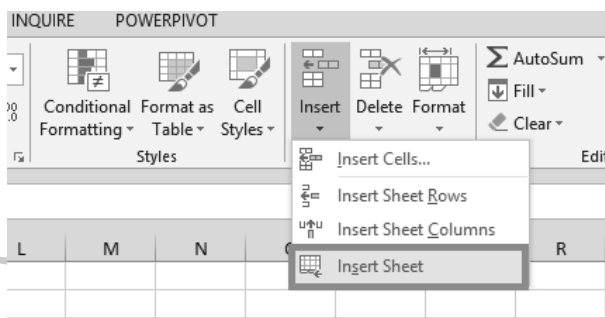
INQUIRE POWERPIVOT

Conditional Formatting ▾
Format as Table ▾
Cell Styles ▾
Styles

Insert ▾
Delete ▾
Format ▾

Σ AutoSum ▾
Fill ▾
Clear ▾
Edi

Insert Cells...
Insert Sheet Rows
Insert Sheet Columns
Insert Sheet

L
M
N
R